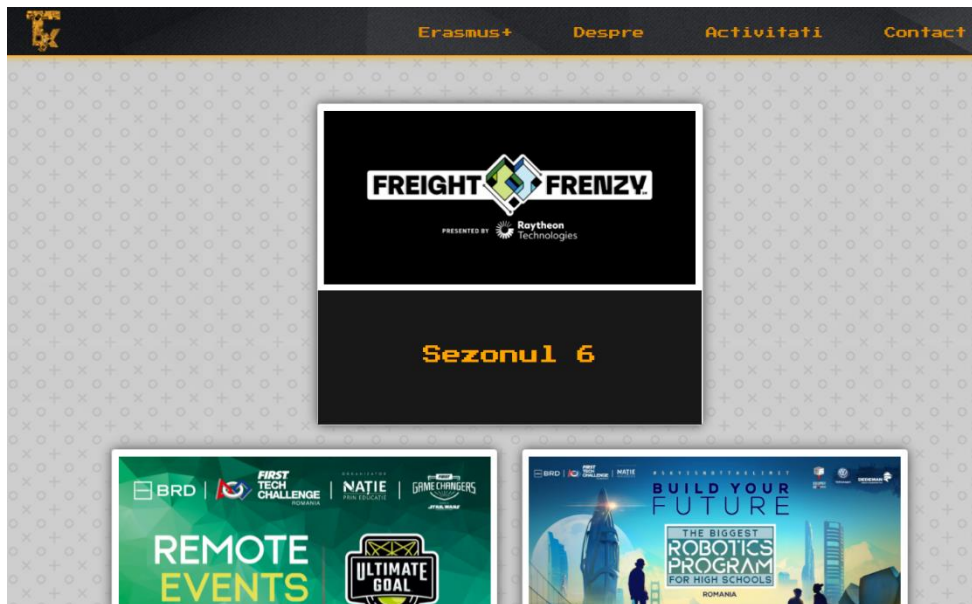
Erasmus+ Despre Activitati Contact

FREIGHT FRENZY

PRESENTED BY Raytheon Technologies

Sezonul 6

BRD | FIRST TECH CHALLENGE ROMANIA | ORGANIZATOR NATIE PRIN EDUCATIE | GAME CHANGERS STAR WARS

REMOTE EVENTS

ULTIMATE GOAL

BRD | FIRST TECH CHALLENGE | NATIE

BUILD YOUR FUTURE

THE BIGGEST ROBOTICS PROGRAM FOR HIGH SCHOOLS

ROMANIA